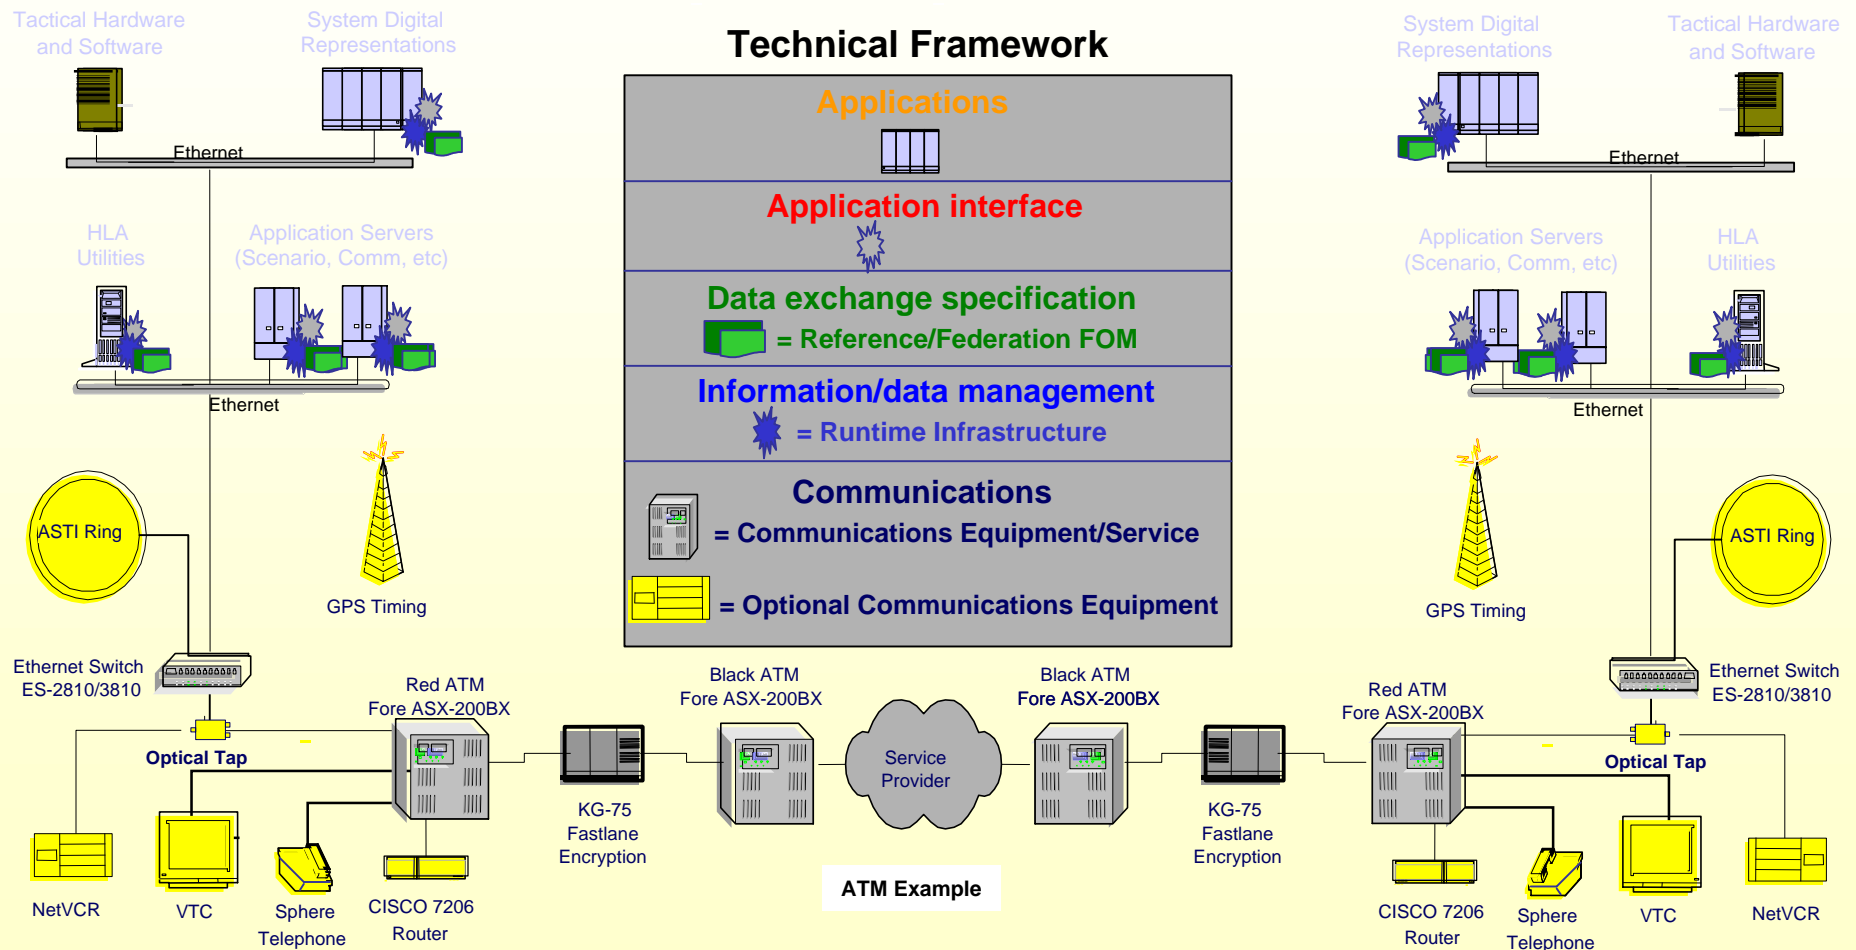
Technical Framework

Applications

Application interface

Data exchange specification

= Reference/Federation FOM

Information/data management

= Runtime Infrastructure

Communications

= Communications Equipment/Service

= Optional Communications Equipment

Tactical Hardware and Software

System Digital Representations

Ethernet

HLA Utilities

Application Servers (Scenario, Comm, etc)

Ethernet

ASTI Ring

GPS Timing

Ethernet Switch ES-2810/3810

Optical Tap

Red ATM Fore ASX-200BX

NetVCR

VTC

Sphere Telephone

CISCO 7206 Router

KG-75 Fastlane Encryption

Black ATM Fore ASX-200BX

Service Provider

Black ATM Fore ASX-200BX

KG-75 Fastlane Encryption

ATM Example

System Digital Representations

Tactical Hardware and Software

Ethernet

Application Servers (Scenario, Comm, etc)

HLA Utilities

Ethernet

ASTI Ring

GPS Timing

Ethernet Switch ES-2810/3810

Red ATM Fore ASX-200BX

Optical Tap

CISCO 7206 Router

Sphere Telephone

VTC

NetVCR